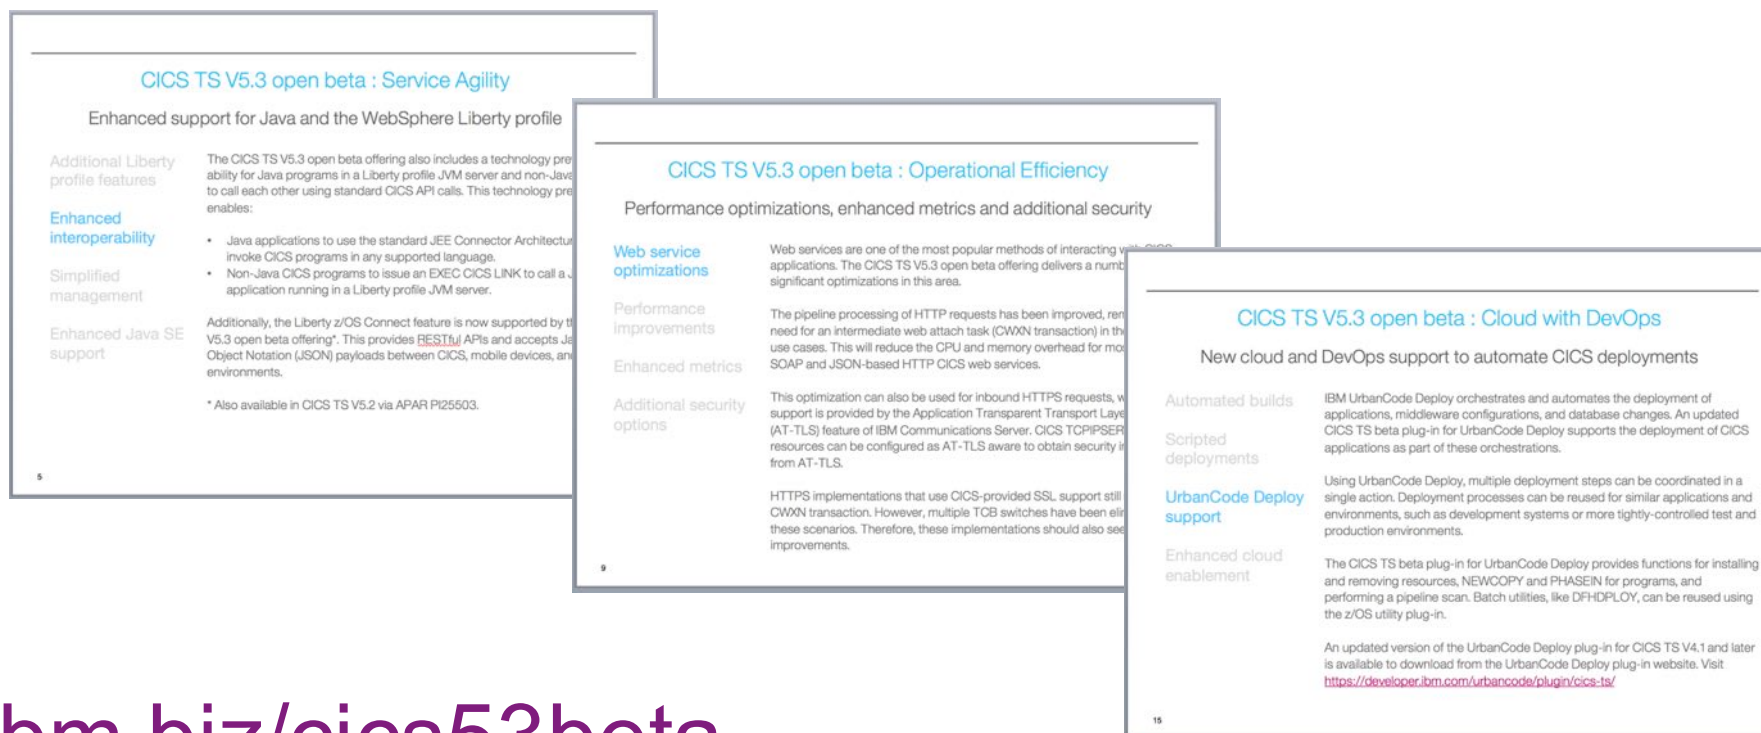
CICS TS V5.3 open beta : Service Agility

Enhanced support for Java and the WebSphere Liberty profile

Additional Liberty profile features

Enhanced interoperability

Simplified management

Enhanced Java SE support

The CICS TS V5.3 open beta offering also includes a technology pre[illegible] ability for Java programs in a Liberty profile JVM server and non-Java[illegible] to call each other using standard CICS API calls. This technology pre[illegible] enables:

• Java applications to use the standard JEE Connector Architectur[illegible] invoke CICS programs in any supported language.
• Non-Java CICS programs to issue an EXEC CICS LINK to call a J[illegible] application running in a Liberty profile JVM server.

Additionally, the Liberty z/OS Connect feature is now supported by t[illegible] V5.3 open beta offering*. This provides RESTful APIs and accepts Ja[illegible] Object Notation (JSON) payloads between CICS, mobile devices, an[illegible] environments.

* Also available in CICS TS V5.2 via APAR PI25503.

5

CICS TS V5.3 open beta : Operational Efficiency

Performance optimizations, enhanced metrics and additional security

Web service optimizations

Performance improvements

Enhanced metrics

Additional security options

Web services are one of the most popular methods of interacting w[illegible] applications. The CICS TS V5.3 open beta offering delivers a numb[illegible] significant optimizations in this area.

The pipeline processing of HTTP requests has been improved, re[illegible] need for an intermediate web attach task (CWXN transaction) in th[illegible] use cases. This will reduce the CPU and memory overhead for mo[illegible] SOAP and JSON-based HTTP CICS web services.

This optimization can also be used for inbound HTTPS requests, w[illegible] support is provided by the Application Transparent Transport Laye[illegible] (AT-TLS) feature of IBM Communications Server. CICS TCPIPSER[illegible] resources can be configured as AT-TLS aware to obtain security i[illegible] from AT-TLS.

HTTPS implementations that use CICS-provided SSL support still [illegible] CWXN transaction. However, multiple TCB switches have been eli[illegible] these scenarios. Therefore, these implementations should also se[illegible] improvements.

9

CICS TS V5.3 open beta : Cloud with DevOps

New cloud and DevOps support to automate CICS deployments

Automated builds

Scripted deployments

UrbanCode Deploy support

Enhanced cloud enablement

IBM UrbanCode Deploy orchestrates and automates the deployment of applications, middleware configurations, and database changes. An updated CICS TS beta plug-in for UrbanCode Deploy supports the deployment of CICS applications as part of these orchestrations.

Using UrbanCode Deploy, multiple deployment steps can be coordinated in a single action. Deployment processes can be reused for similar applications and environments, such as development systems or more tightly-controlled test and production environments.

The CICS TS beta plug-in for UrbanCode Deploy provides functions for installing and removing resources, NEWCOPY and PHASEIN for programs, and performing a pipeline scan. Batch utilities, like DFHDPLOY, can be reused using the z/OS utility plug-in.

An updated version of the UrbanCode Deploy plug-in for CICS TS V4.1 and later is available to download from the UrbanCode Deploy plug-in website. Visit https://developer.ibm.com/urbancode/plugin/cics-ts/

15

ibm.biz/cics53beta